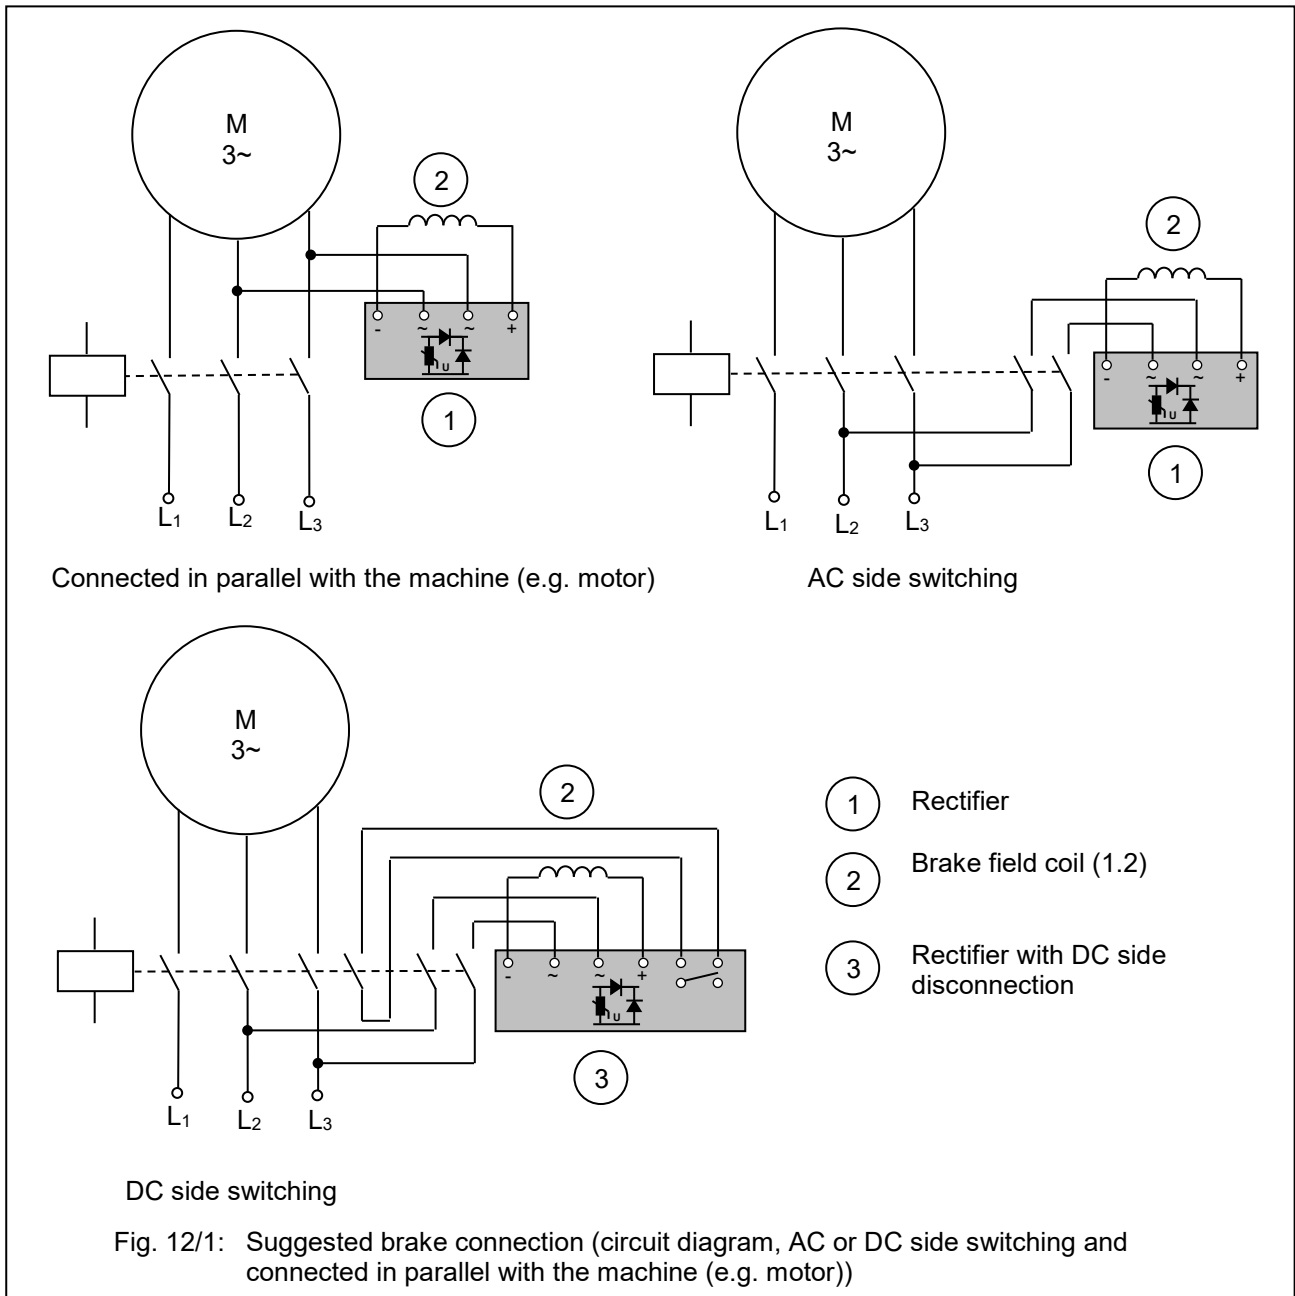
M
3~

2

- ~ ~ +

U

1

$L_1$ $L_2$ $L_3$

Connected in parallel with the machine (e.g. motor)

M
3~

2

- ~ ~ +

U

1

$L_1$ $L_2$ $L_3$

AC side switching

M
3~

2

- ~ ~ +

U

3

$L_1$ $L_2$ $L_3$

1 Rectifier

2 Brake field coil (1.2)

3 Rectifier with DC side disconnection

DC side switching

Fig. 12/1: Suggested brake connection (circuit diagram, AC or DC side switching and connected in parallel with the machine (e.g. motor))